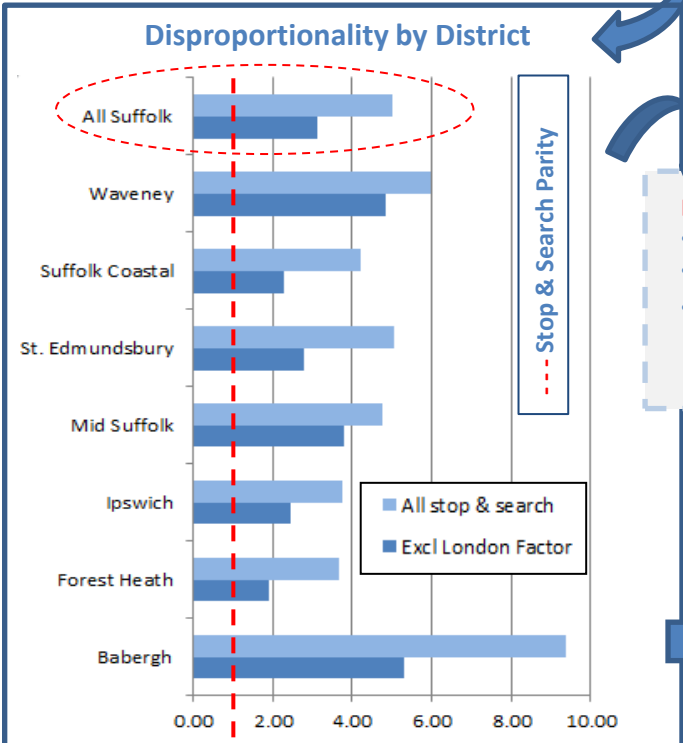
Disproportionality by District

All Suffolk
Waveney
Suffolk Coastal
St. Edmundsbury
Mid Suffolk
Ipswich
Forest Heath
Babergh

0.00 2.00 4.00 6.00 8.00 10.00

Stop & Search Parity

All stop & search
Excl London Factor